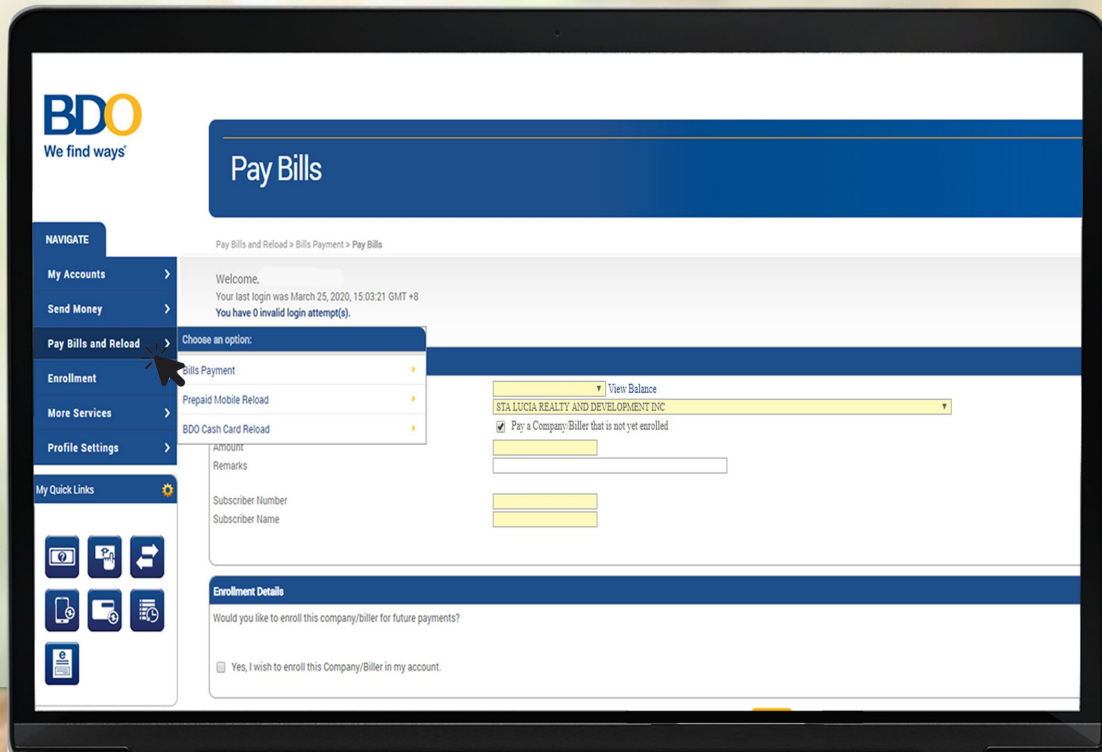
BDO
We find ways

Pay Bills

NAVIGATE

My Accounts

Send Money

Pay Bills and Reload

Enrollment

More Services

Profile Settings

My Quick Links

Pay Bills and Reload > Bills Payment > Pay Bills

Welcome,
Your last login was March 25, 2020, 15:03:21 GMT +8
You have 0 invalid login attempt(s).

Choose an option:

Bills Payment

Prepaid Mobile Reload

BDO Cash Card Reload

View Balance

STA LUCIA REALTY AND DEVELOPMENT INC

Pay a Company/Biller that is not yet enrolled

Amount

Remarks

Subscriber Number

Subscriber Name

Enrollment Details

Would you like to enroll this company/biller for future payments?

Yes, I wish to enroll this Company/Biller in my account.